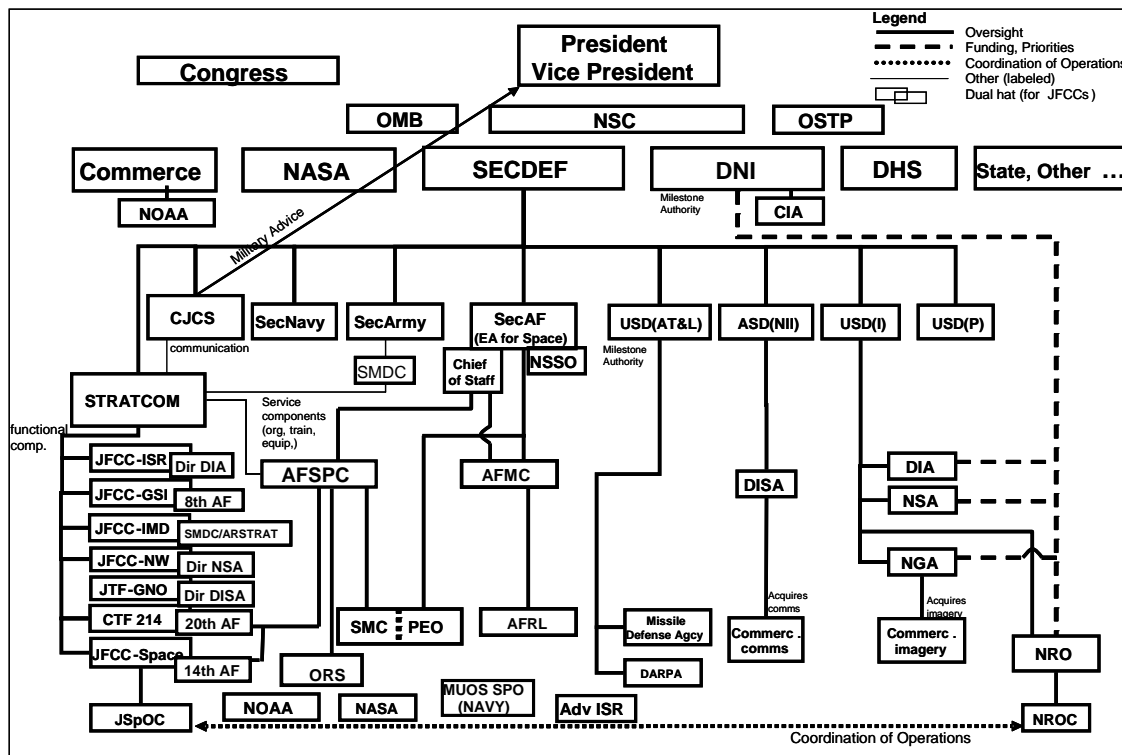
Legend
Oversight
Funding, Priorities
Coordination of Operations
Other (labeled)
Dual hat (for JFCCs)

President
Vice President

Congress

OMB
NSC
OSTP

Commerce
NASA
SECDEF
DNI
DHS
State, Other …

NOAA
Milestone Authority
CIA

Military Advice

CJCS
SecNavy
SecArmy
SecAF
(EA for Space)
USD(AT&L)
ASD(NII)
USD(I)
USD(P)

communication
SMDC
Chief of Staff
NSSO
Milestone Authority

STRATCOM
Service components (org, train, equip,)

functional comp.

JFCC-ISR
Dir DIA
JFCC-GSI
8th AF
JFCC-IMD
SMDC/ARSTRAT
JFCC-NW
Dir NSA
JTF-GNO
Dir DISA
CTF 214
20th AF
JFCC-Space
14th AF

AFSPC
AFMC
DISA
DIA
NSA
NGA

SMC
PEO
AFRL
Missile Defense Agcy
Acquires comms
Commerc . comms
Acquires imagery
Commerc . imagery

ORS
DARPA
NRO

JSpOC
NOAA
NASA
MUOS SPO (NAVY)
Adv ISR
NROC

Coordination of Operations